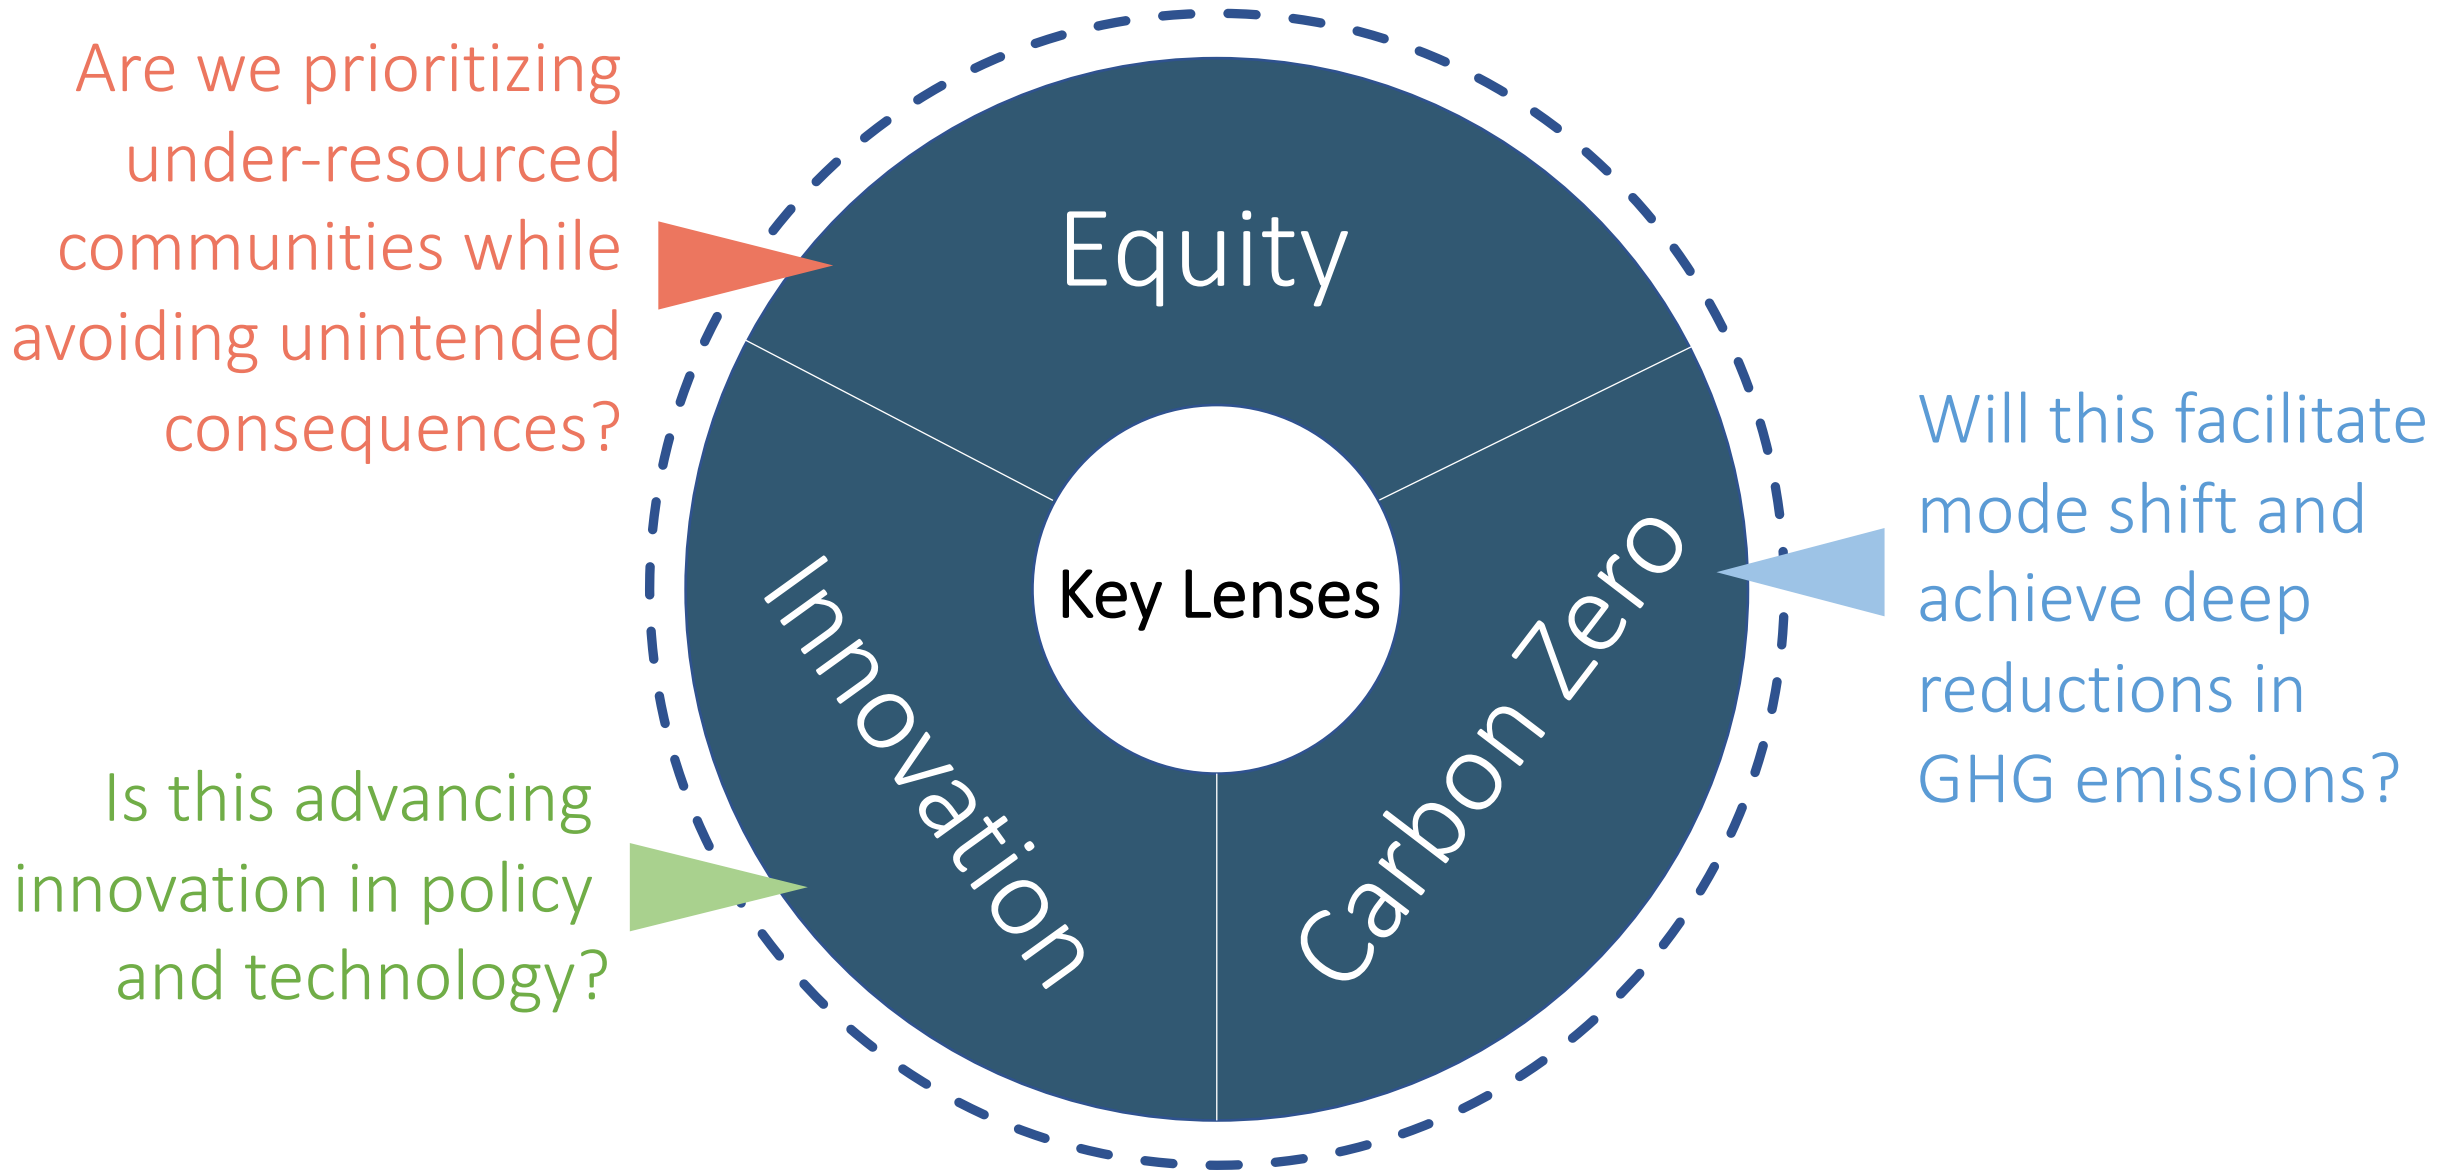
Are we prioritizing under-resourced communities while avoiding unintended consequences?

Equity

Key Lenses

Innovation

Carbon Zero

Will this facilitate mode shift and achieve deep reductions in GHG emissions?

Is this advancing innovation in policy and technology?